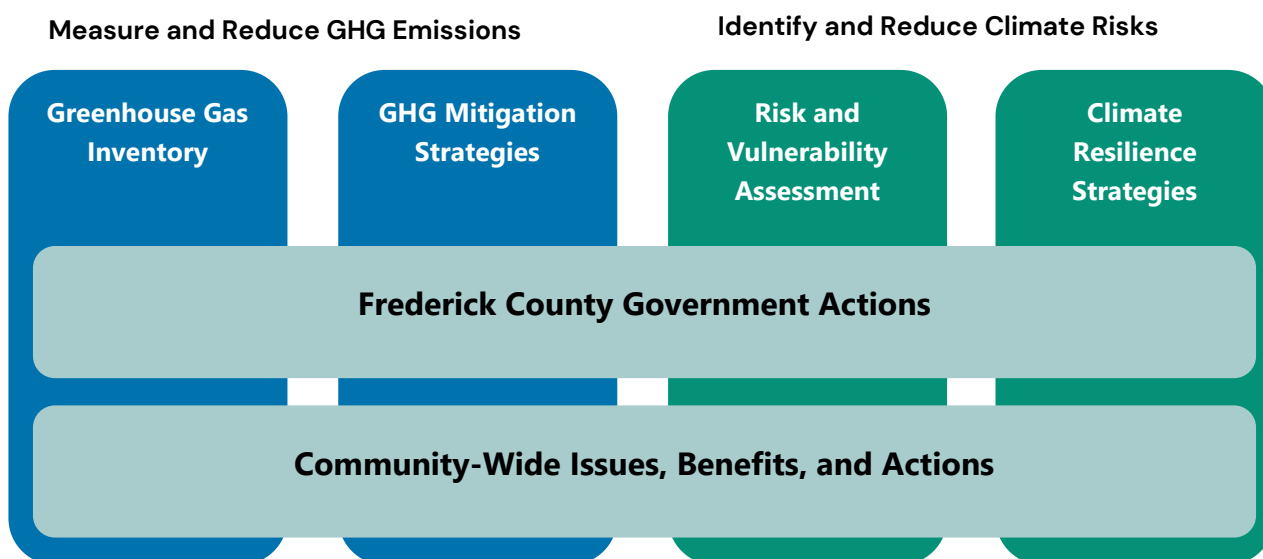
Measure and Reduce GHG Emissions

Identify and Reduce Climate Risks

Greenhouse Gas Inventory

GHG Mitigation Strategies

Risk and Vulnerability Assessment

Climate Resilience Strategies

Frederick County Government Actions

Community-Wide Issues, Benefits, and Actions